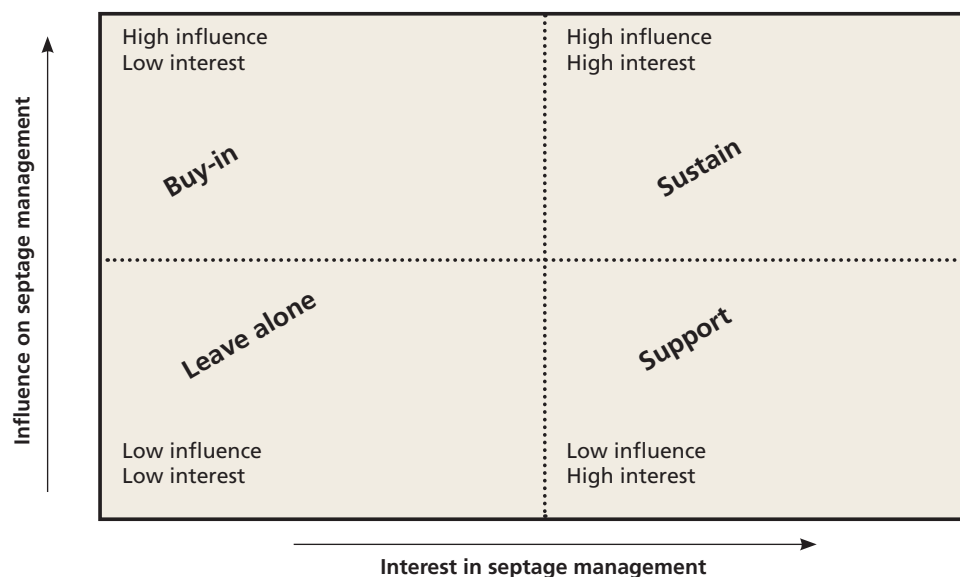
Influence on septage management

High influence
Low interest

Buy-in

High influence
High interest

Sustain

Leave alone

Low influence
Low interest

Support

Low influence
High interest

Interest in septage management